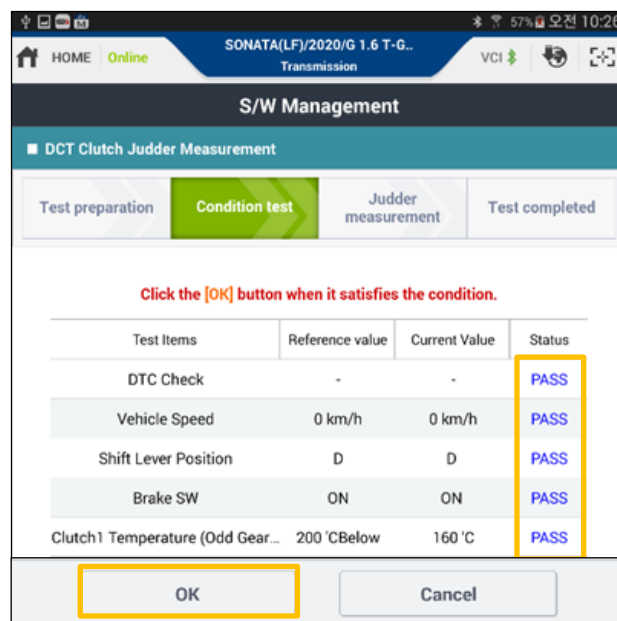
57% 오전 10:26

HOME Online

SONATA(LF)/2020/G 1.6 T-G..
Transmission

VCI

S/W Management

DCT Clutch Judder Measurement

Test preparation

Condition test

Judder measurement

Test completed

Click the [OK] button when it satisfies the condition.

| Test Items | Reference value | Current Value | Status |
|---|---|---|---|
| DTC Check | - | - | PASS |
| Vehicle Speed | 0 km/h | 0 km/h | PASS |
| Shift Lever Position | D | D | PASS |
| Brake SW | ON | ON | PASS |
| Clutch1 Temperature (Odd Gear... | 200 'CBelow | 160 'C | PASS |

OK

Cancel